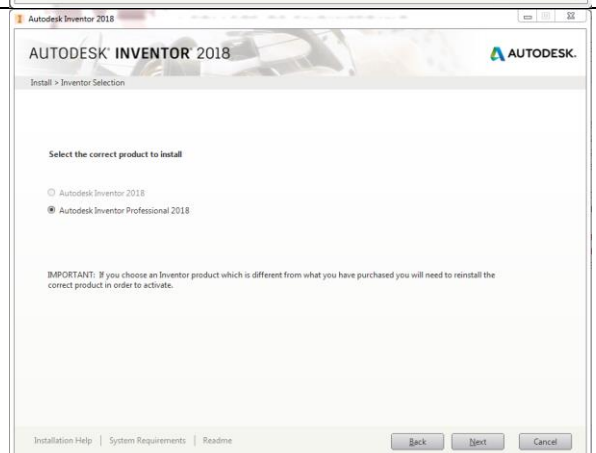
Autodesk Inventor 2018

AUTODESK® INVENTOR® 2018

AUTODESK.

Install > Inventor Selection

Select the correct product to install

Autodesk Inventor 2018

Autodesk Inventor Professional 2018

IMPORTANT: If you choose an Inventor product which is different from what you have purchased you will need to reinstall the correct product in order to activate.

Installation Help | System Requirements | Readme

Back Next Cancel